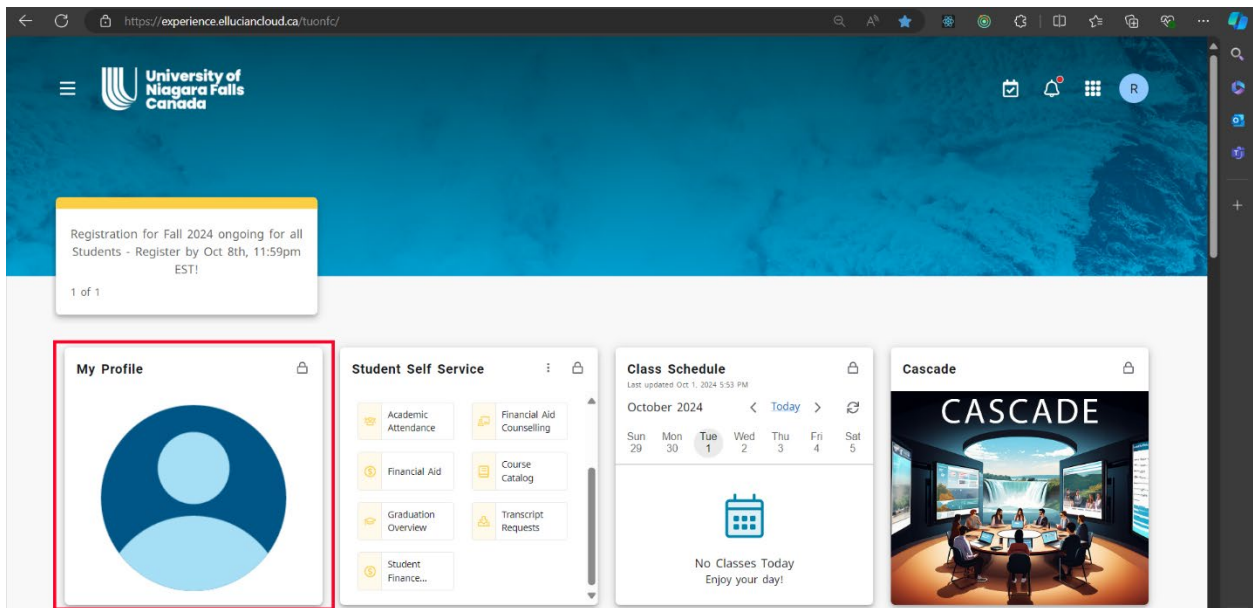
https://experience.elluciancloud.ca/tuonfc/

University of Niagara Falls Canada

R

Registration for Fall 2024 ongoing for all Students - Register by Oct 8th, 11:59pm EST!

1 of 1

My Profile

Student Self Service

Academic Attendance

Financial Aid Counselling

Financial Aid

Course Catalog

Graduation Overview

Transcript Requests

Student Finance...

Class Schedule
Last updated Oct 1, 2024 5:53 PM

October 2024

Today

| Sun | Mon | Tue | Wed | Thu | Fri | Sat |
|---|---|---|---|---|---|---|
| 29 | 30 | 1 | 2 | 3 | 4 | 5 |

No Classes Today
Enjoy your day!

Cascade

CASCADE